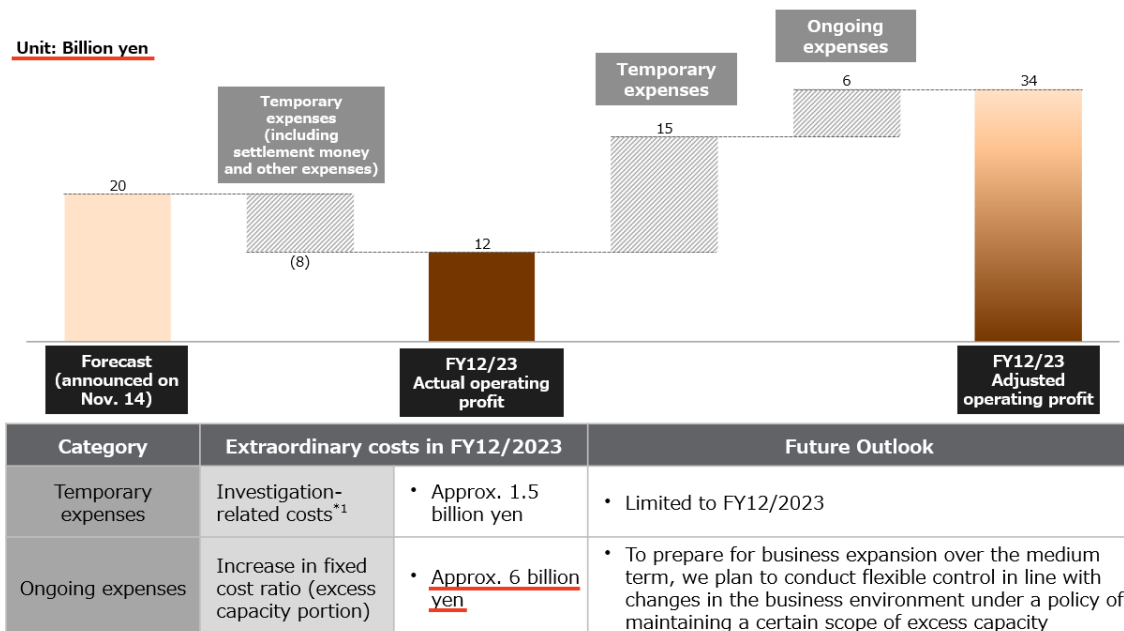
Unit: Billion yen

Temporary expenses (including settlement money and other expenses)

Temporary expenses

Ongoing expenses

20

(8)

12

15

6

34

Forecast (announced on Nov. 14)

FY12/23 Actual operating profit

FY12/23 Adjusted operating profit

| Category | Extraordinary costs in FY12/2023 | | Future Outlook |
|---|---|---|---|
| Temporary expenses | Investigation-related costs$^{*1}$ | • Approx. 1.5 billion yen | • Limited to FY12/2023 |
| Ongoing expenses | Increase in fixed cost ratio (excess capacity portion) | • Approx. 6 billion yen | • To prepare for business expansion over the medium term, we plan to conduct flexible control in line with changes in the business environment under a policy of maintaining a certain scope of excess capacity |